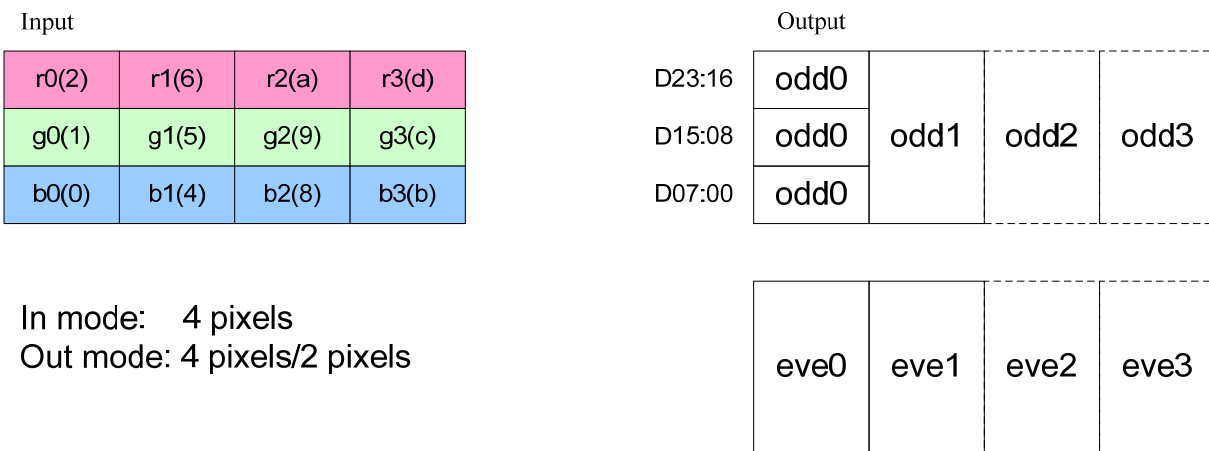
Input

| r0(2) | r1(6) | r2(a) | r3(d) |
|---|---|---|---|
| g0(1) | g1(5) | g2(9) | g3(c) |
| b0(0) | b1(4) | b2(8) | b3(b) |

In mode: 4 pixels
Out mode: 4 pixels/2 pixels

Output

D23:16 odd0
D15:08 odd0
D07:00 odd0

odd1 odd2 odd3

eve0 eve1 eve2 eve3